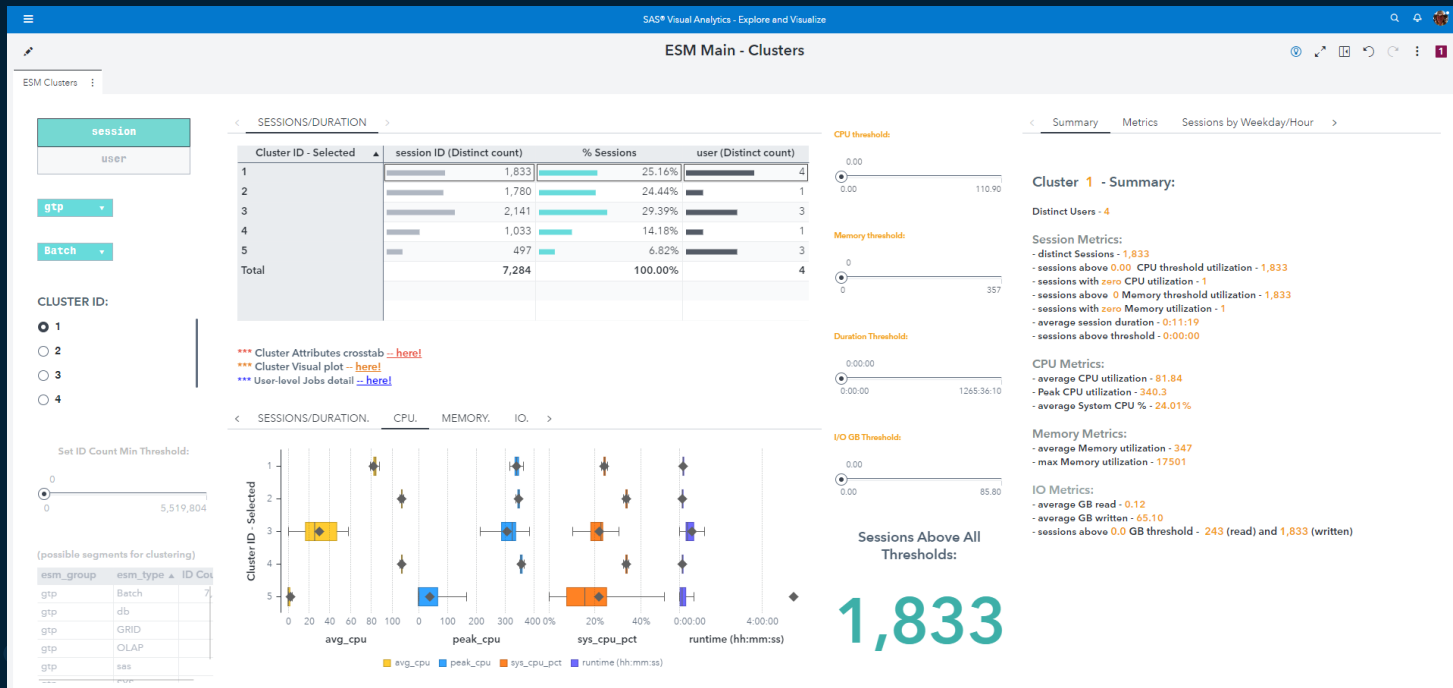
SAS® Visual Analytics - Explore and Visualize

ESM Main - Clusters

ESM Clusters

session
user

gtp
Batch

CLUSTER ID:
1
2
3
4

Set ID Count Min Threshold:
0
0 5,519,804

(possible segments for clustering)

| esm_group | esm_type | ID Cou |
|---|---|---|
| gtp | Batch | 7, |
| gtp | db | |
| gtp | GRID | |
| gtp | OLAP | |
| gtp | sas | |

SESSIONS/DURATION

| Cluster ID - Selected | session ID (Distinct count) | % Sessions | user (Distinct count) |
|---|---|---|---|
| 1 | 1,833 | 25.16% | 4 |
| 2 | 1,780 | 24.44% | 1 |
| 3 | 2,141 | 29.39% | 3 |
| 4 | 1,033 | 14.18% | 1 |
| 5 | 497 | 6.82% | 3 |
| Total | 7,284 | 100.00% | 4 |

*** Cluster Attributes crosstab -- here!
*** Cluster Visual plot -- here!
*** User-level Jobs detail -- here!

SESSIONS/DURATION. CPU. MEMORY. IO.

Cluster ID - Selected
1
2
3
4
5
0 20 40 60 80 100 200 300 400 0% 20% 40% 0:00:00 4:00:00
avg_cpu peak_cpu sys_cpu_pct runtime (hh:mm:ss)
avg_cpu peak_cpu sys_cpu_pct runtime (hh:mm:ss)

CPU threshold:
0.00
0.00 110.90

Memory threshold:
0
0 357

Duration Threshold:
0:00:00
0:00:00 1265:36:10

I/O GB Threshold:
0.00
0.00 85.80

Sessions Above All Thresholds:
1,833

Summary Metrics Sessions by Weekday/Hour

Cluster 1 - Summary:

Distinct Users - 4

Session Metrics:
- distinct Sessions - 1,833
- sessions above 0.00 CPU threshold utilization - 1,833
- sessions with zero CPU utilization - 1
- sessions above 0 Memory threshold utilization - 1,833
- sessions with zero Memory utilization - 1
- average session duration - 0:11:19
- sessions above threshold - 0:00:00

CPU Metrics:
- average CPU utilization - 81.84
- Peak CPU utilization - 340.3
- average System CPU % - 24.01%

Memory Metrics:
- average Memory utilization - 347
- max Memory utilization - 17501

IO Metrics:
- average GB read - 0.12
- average GB written - 65.10
- sessions above 0.0 GB threshold - 243 (read) and 1,833 (written)